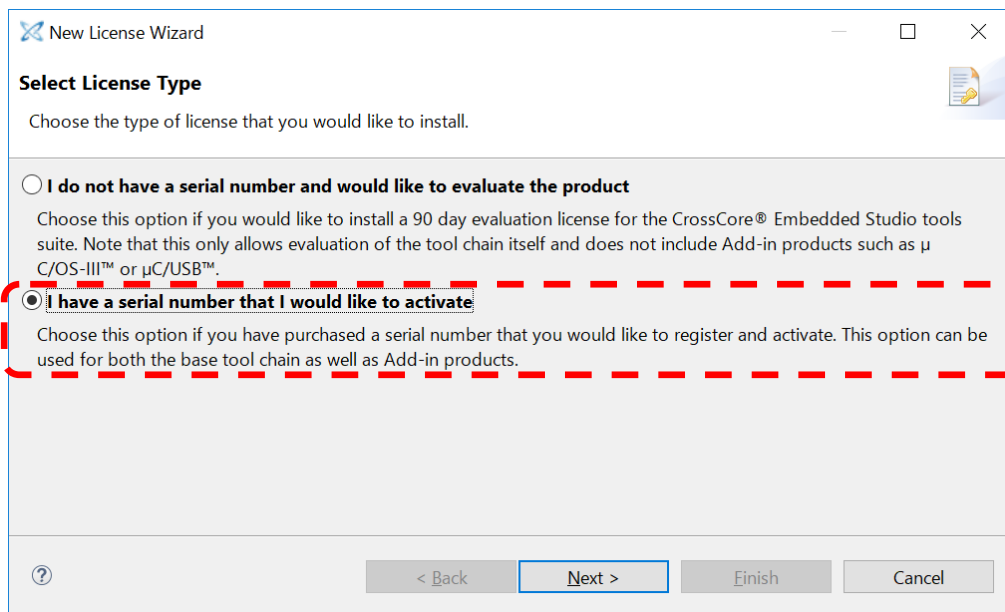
New License Wizard

Select License Type

Choose the type of license that you would like to install.

I do not have a serial number and would like to evaluate the product

Choose this option if you would like to install a 90 day evaluation license for the CrossCore® Embedded Studio tools suite. Note that this only allows evaluation of the tool chain itself and does not include Add-in products such as µ C/OS-III™ or µC/USB™.

I have a serial number that I would like to activate

Choose this option if you have purchased a serial number that you would like to register and activate. This option can be used for both the base tool chain as well as Add-in products.

?

< Back

Next >

Finish

Cancel